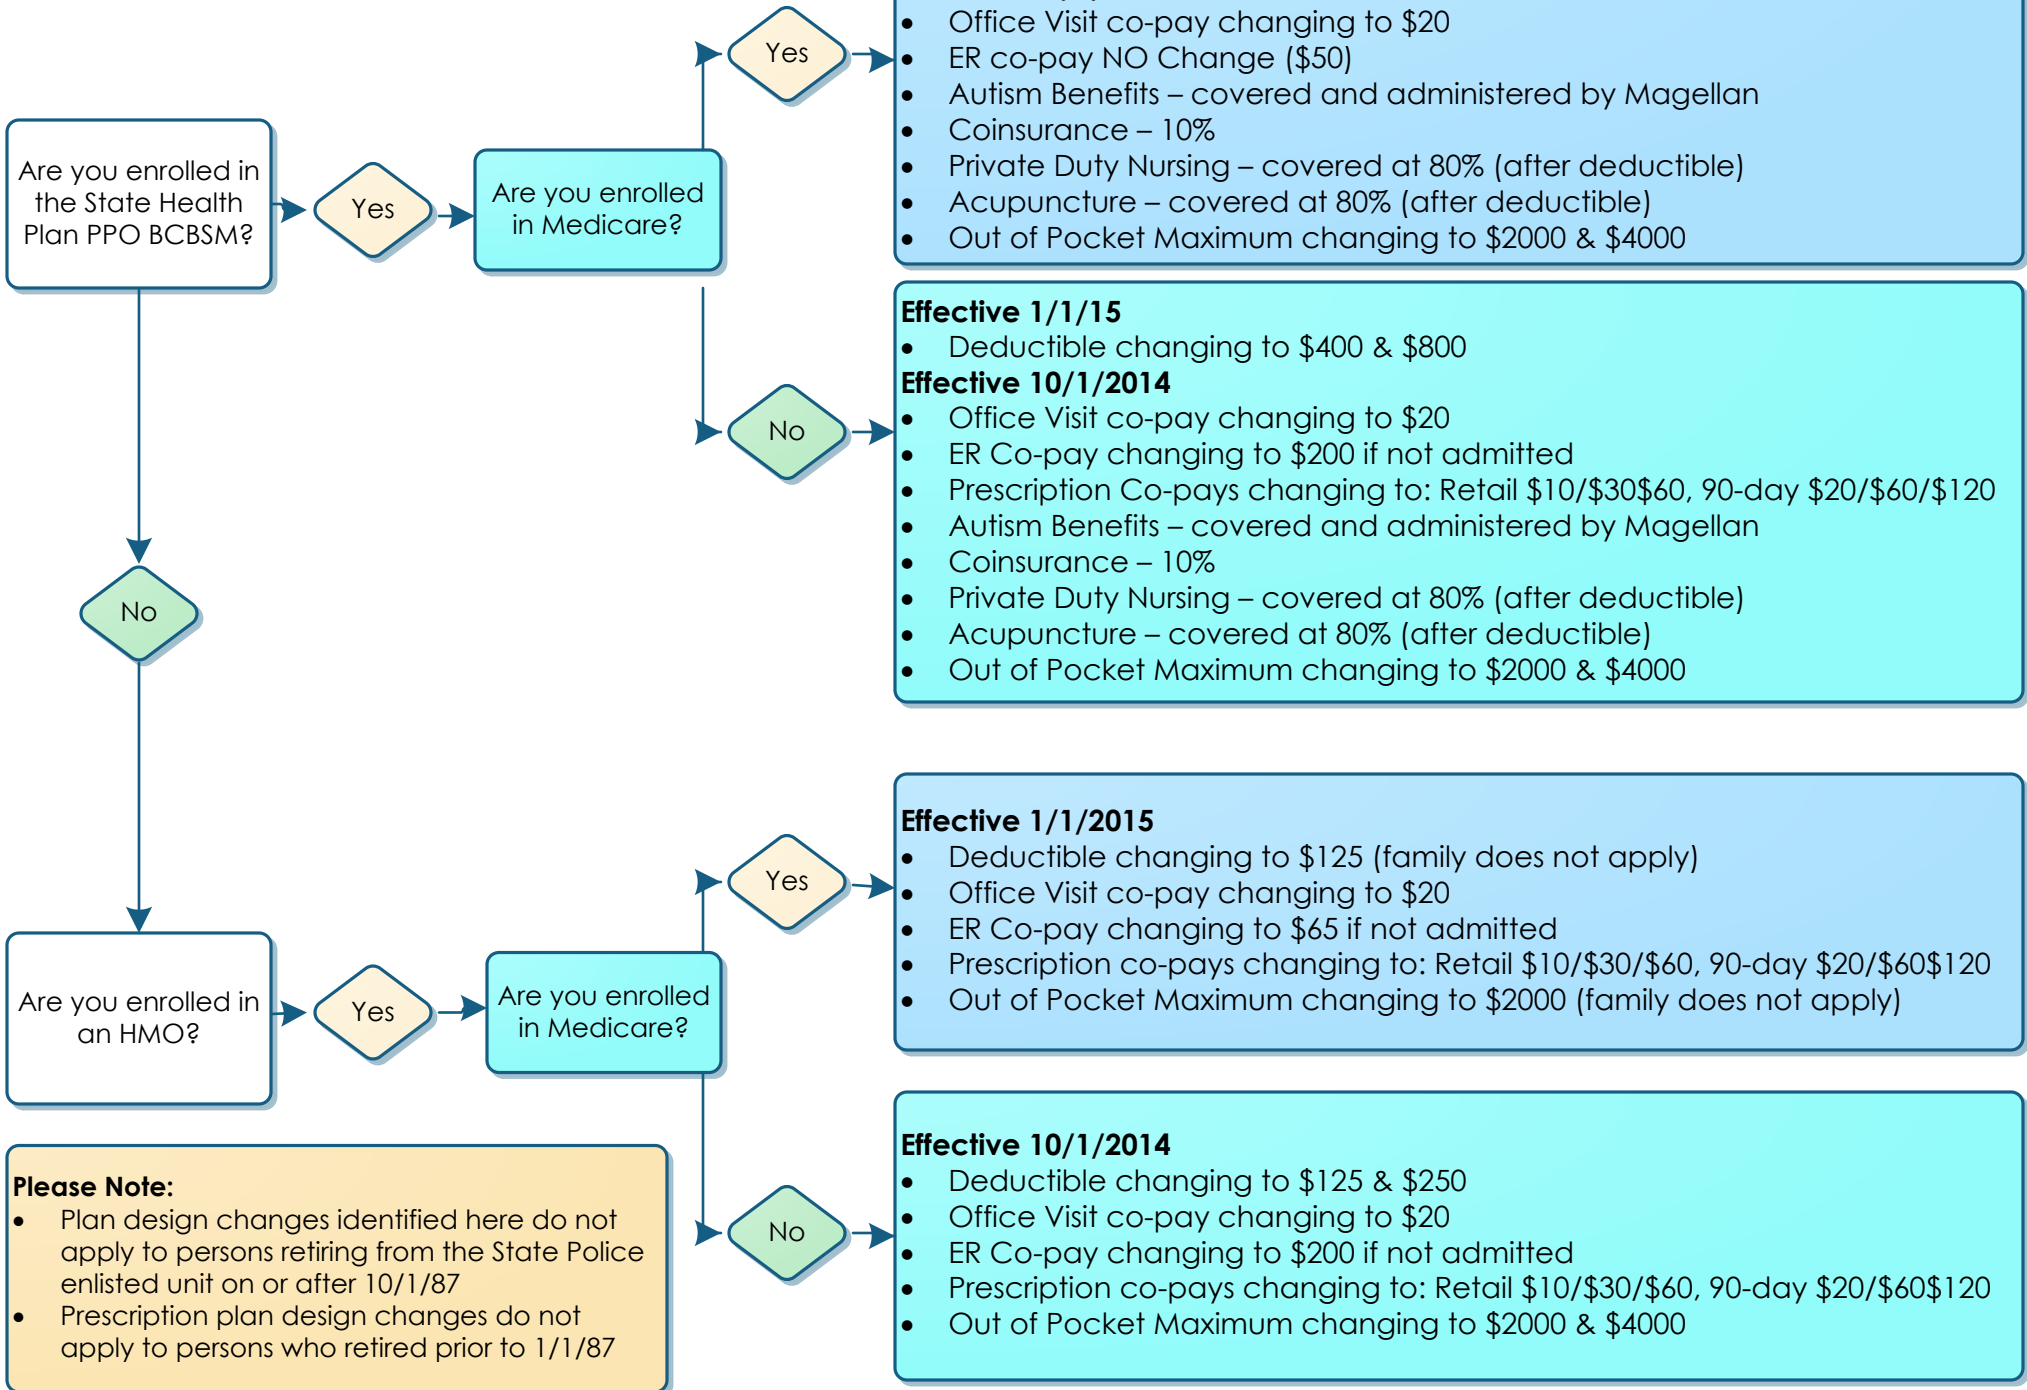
Are you enrolled in the State Health Plan PPO BCBSM?

Yes

Are you enrolled in Medicare?

Yes

- Office Visit co-pay changing to \$20
- ER co-pay NO Change (\$50)
- Autism Benefits – covered and administered by Magellan
- Coinsurance – 10%
- Private Duty Nursing – covered at 80% (after deductible)
- Acupuncture – covered at 80% (after deductible)
- Out of Pocket Maximum changing to \$2000 & \$4000

No

**Effective 1/1/15**
- Deductible changing to \$400 & \$800

**Effective 10/1/2014**
- Office Visit co-pay changing to \$20
- ER Co-pay changing to \$200 if not admitted
- Prescription Co-pays changing to: Retail \$10/\$30\$60, 90-day \$20/\$60/\$120
- Autism Benefits – covered and administered by Magellan
- Coinsurance – 10%
- Private Duty Nursing – covered at 80% (after deductible)
- Acupuncture – covered at 80% (after deductible)
- Out of Pocket Maximum changing to \$2000 & \$4000

No

Are you enrolled in an HMO?

Yes

Are you enrolled in Medicare?

Yes

**Effective 1/1/2015**
- Deductible changing to \$125 (family does not apply)
- Office Visit co-pay changing to \$20
- ER Co-pay changing to \$65 if not admitted
- Prescription co-pays changing to: Retail \$10/\$30/\$60, 90-day \$20/\$60\$120
- Out of Pocket Maximum changing to \$2000 (family does not apply)

No

**Effective 10/1/2014**
- Deductible changing to \$125 & \$250
- Office Visit co-pay changing to \$20
- ER Co-pay changing to \$200 if not admitted
- Prescription co-pays changing to: Retail \$10/\$30/\$60, 90-day \$20/\$60\$120
- Out of Pocket Maximum changing to \$2000 & \$4000

**Please Note:**
- Plan design changes identified here do not apply to persons retiring from the State Police enlisted unit on or after 10/1/87
- Prescription plan design changes do not apply to persons who retired prior to 1/1/87